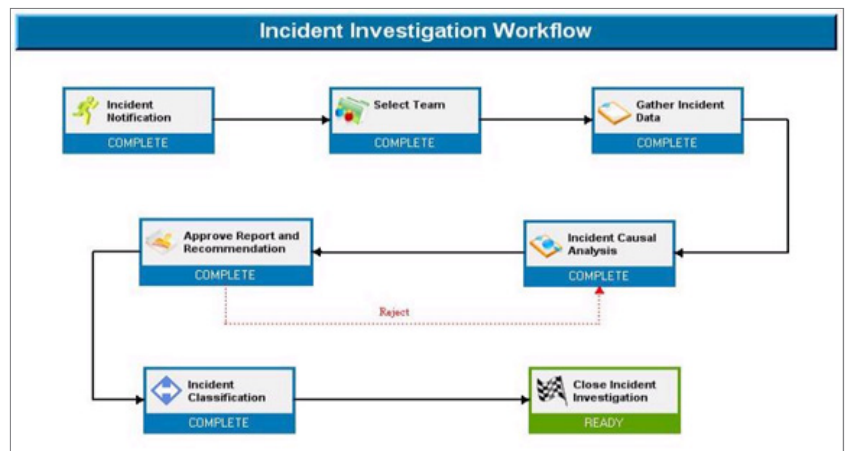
Incident Investigation Workflow

Incident Notification
COMPLETE

Select Team
COMPLETE

Gather Incident Data
COMPLETE

Approve Report and Recommendation
COMPLETE

Incident Causal Analysis
COMPLETE

Reject

Incident Classification
COMPLETE

Close Incident Investigation
READY